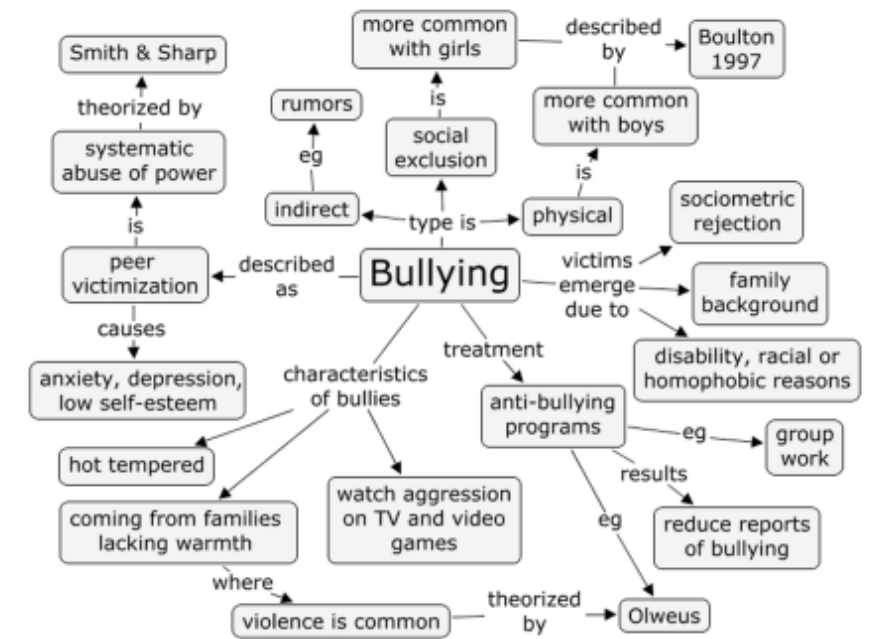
Smith & Sharp

theorized by

systematic abuse of power

is

peer victimization

causes

anxiety, depression, low self-esteem

rumors

eg

indirect

more common with girls

is

social exclusion

described by

Boulton 1997

more common with boys

is

physical

type is

described as

Bullying

victims emerge due to

sociometric rejection

family background

disability, racial or homophobic reasons

treatment

characteristics of bullies

anti-bullying programs

eg

group work

results

reduce reports of bullying

eg

hot tempered

watch aggression on TV and video games

coming from families lacking warmth

where

violence is common

theorized by

Olweus